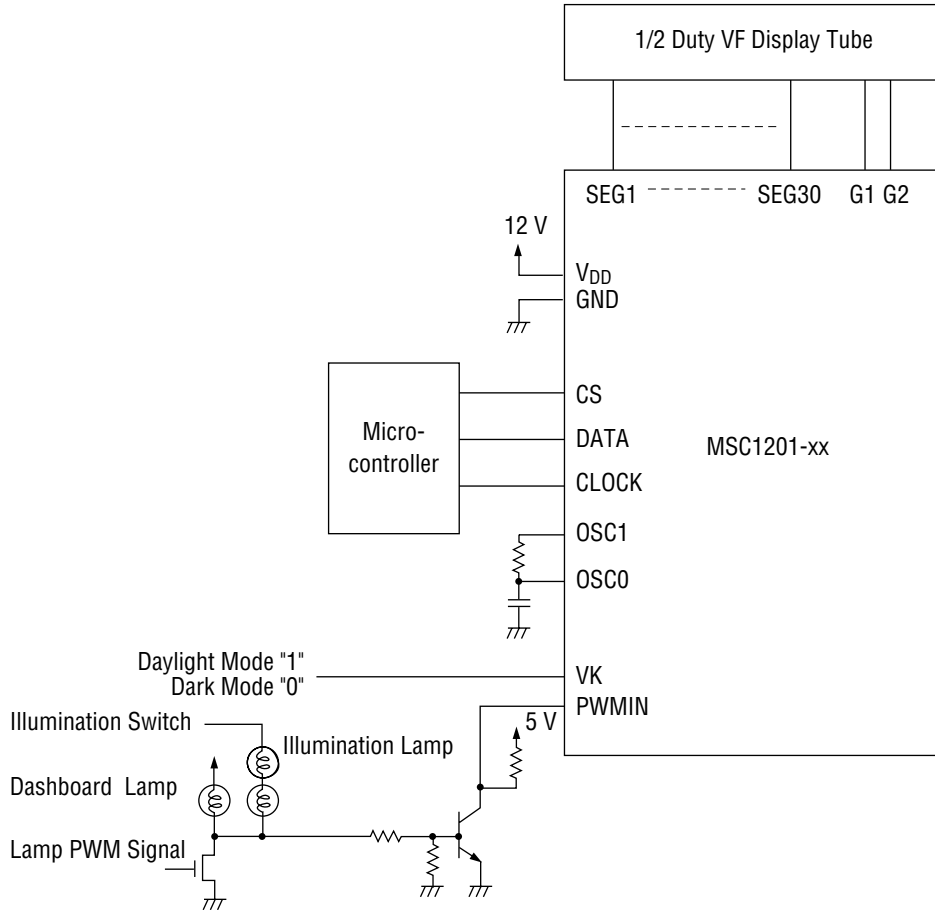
1/2 Duty VF Display Tube

SEG1 SEG30 G1 G2

12 V

$V_{DD}$

GND

Micro-controller

CS

DATA

CLOCK

MSC1201-xx

OSC1

OSC0

Daylight Mode "1"
Dark Mode "0"

VK

PWMIN

5 V

Illumination Switch

Illumination Lamp

Dashboard Lamp

Lamp PWM Signal